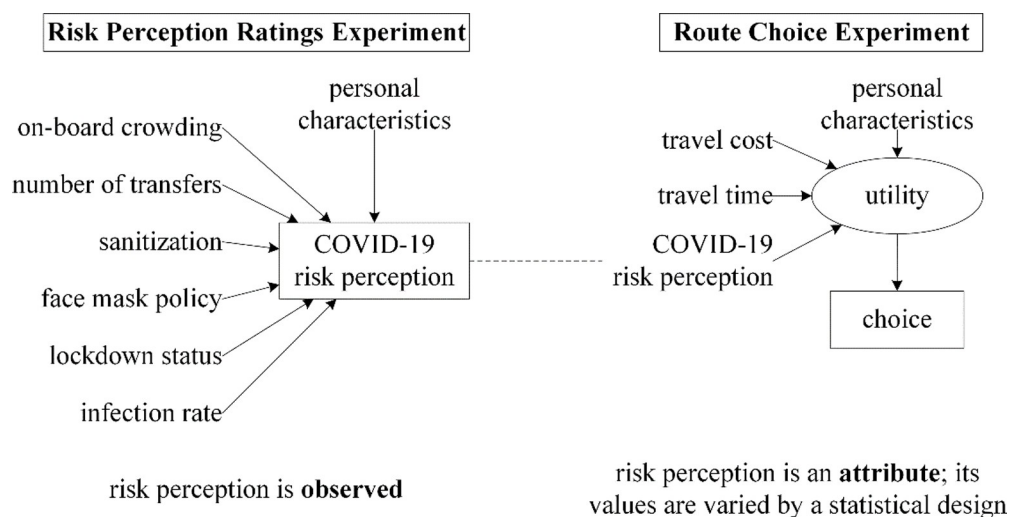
Risk Perception Ratings Experiment

personal characteristics

on-board crowding

number of transfers

sanitization

face mask policy

lockdown status

infection rate

COVID-19 risk perception

risk perception is observed

Route Choice Experiment

personal characteristics

travel cost

travel time

utility

COVID-19 risk perception

choice

risk perception is an attribute; its values are varied by a statistical design